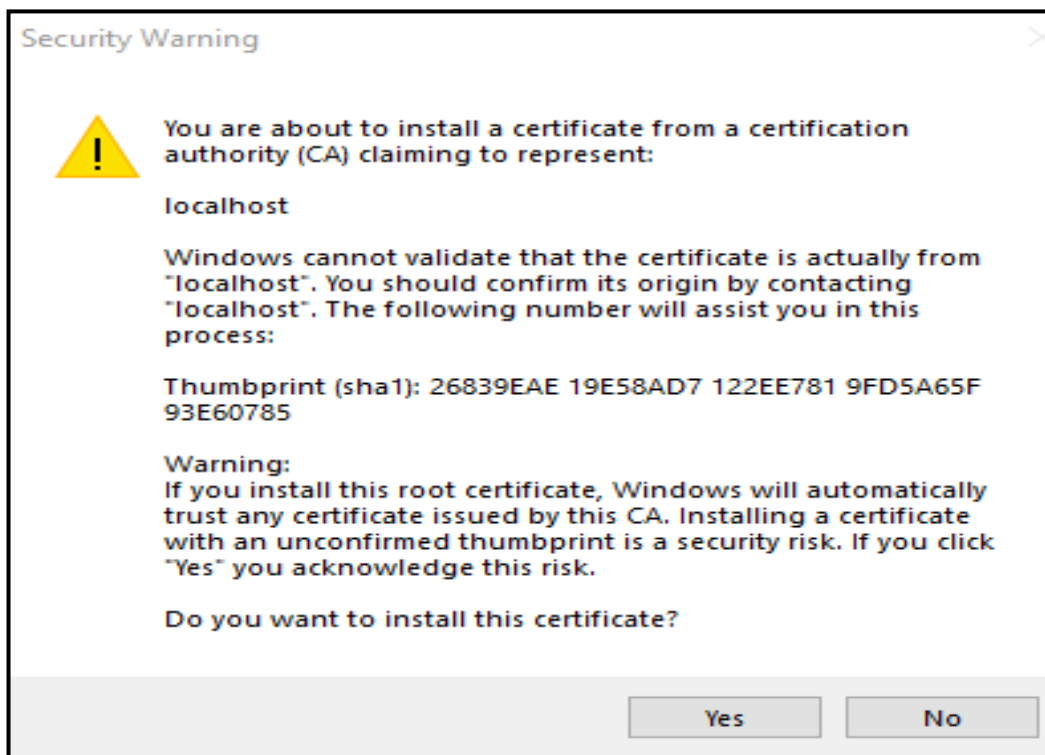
Security Warning

You are about to install a certificate from a certification authority (CA) claiming to represent:

localhost

Windows cannot validate that the certificate is actually from "localhost". You should confirm its origin by contacting "localhost". The following number will assist you in this process:

Thumbprint (sha1): 26839EAE 19E58AD7 122EE781 9FD5A65F 93E60785

Warning:
If you install this root certificate, Windows will automatically trust any certificate issued by this CA. Installing a certificate with an unconfirmed thumbprint is a security risk. If you click "Yes" you acknowledge this risk.

Do you want to install this certificate?

Yes

No